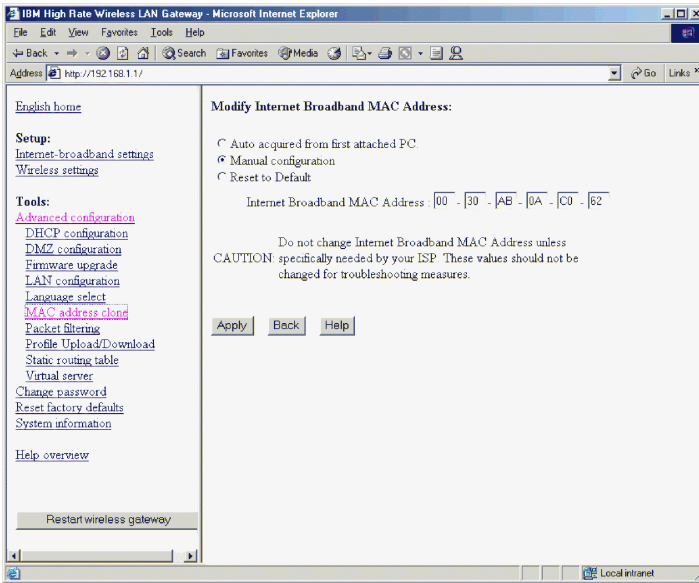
IBM High Rate Wireless LAN Gateway - Microsoft Internet Explorer

File Edit View Favorites Tools Help

Back Search Favorites Media

Address http://192.168.1.1/

Go Links

English home

Setup:
Internet-broadband settings
Wireless settings

Tools:
Advanced configuration
DHCP configuration
DMZ configuration
Firmware upgrade
LAN configuration
Language select
MAC address clone
Packet filtering
Profile Upload/Download
Static routing table
Virtual server
Change password
Reset factory defaults
System information

Help overview

Restart wireless gateway

Modify Internet Broadband MAC Address:

Auto acquired from first attached PC
Manual configuration
Reset to Default

Internet Broadband MAC Address : 00 - 30 - AB - 0A - C0 - 62

CAUTION: Do not change Internet Broadband MAC Address unless specifically needed by your ISP. These values should not be changed for troubleshooting measures.

Apply Back Help

Local intranet